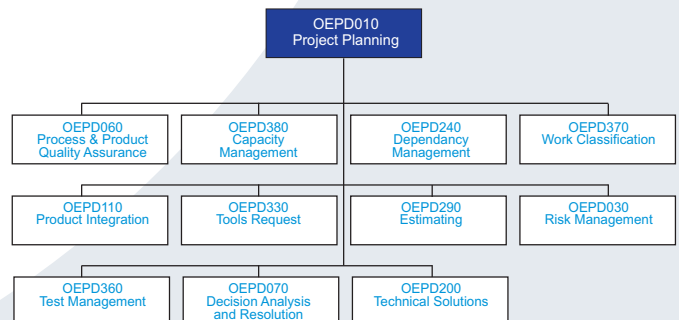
OEPD010
Project Planning

OEPD060
Process & Product Quality Assurance

OEPD380
Capacity Management

OEPD240
Dependancy Management

OEPD370
Work Classification

OEPD110
Product Integration

OEPD330
Tools Request

OEPD290
Estimating

OEPD030
Risk Management

OEPD360
Test Management

OEPD070
Decision Analysis and Resolution

OEPD200
Technical Solutions